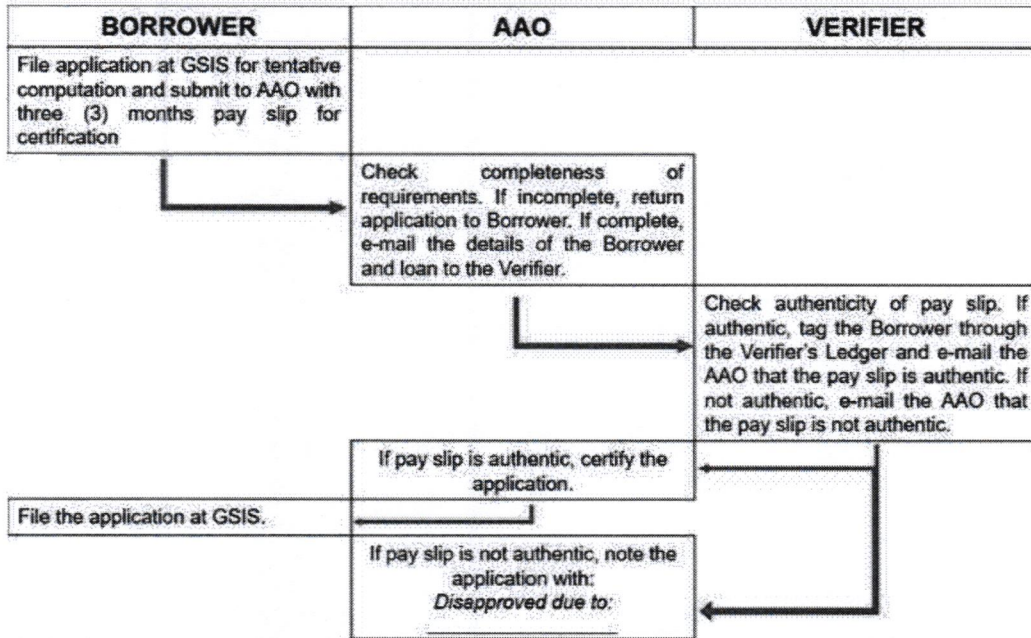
| BORROWER | AAO | VERIFIER |
|---|---|---|
| File application at GSIS for tentative computation and submit to AAO with three (3) months pay slip for certification | | |
| | Check completeness of requirements. If incomplete, return application to Borrower. If complete, e-mail the details of the Borrower and loan to the Verifier. | |
| | | Check authenticity of pay slip. If authentic, tag the Borrower through the Verifier's Ledger and e-mail the AAO that the pay slip is authentic. If not authentic, e-mail the AAO that the pay slip is not authentic. |
| | If pay slip is authentic, certify the application. | |
| File the application at GSIS. | | |
| | If pay slip is not authentic, note the application with: *Disapproved due to:* ______________ | |